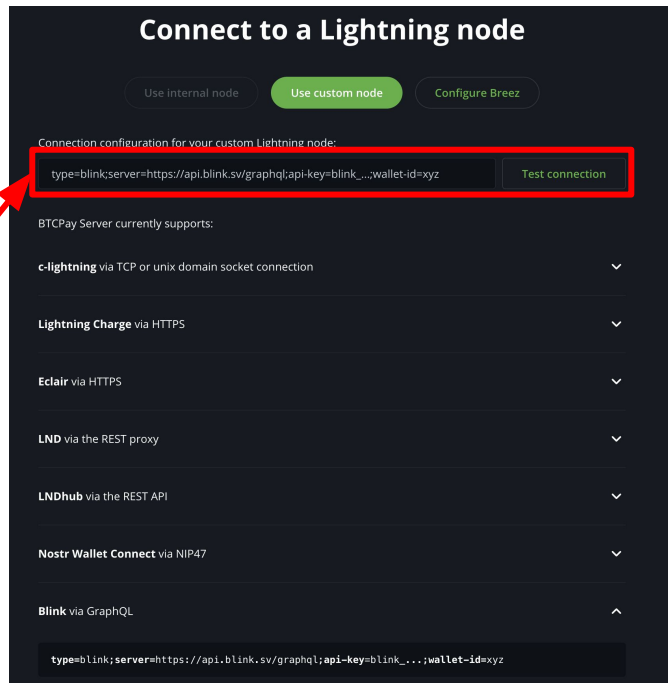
Connect to a Lightning node

Use internal node

Use custom node

Configure Breez

Connection configuration for your custom Lightning node:

type=blink;server=https://api.blink.sv/graphql;api-key=blink_...;wallet-id=xyz

Test connection

BTCPay Server currently supports:

**c-lightning** via TCP or unix domain socket connection

**Lightning Charge** via HTTPS

**Eclair** via HTTPS

**LND** via the REST proxy

**LNDhub** via the REST API

**Nostr Wallet Connect** via NIP47

**Blink** via GraphQL

**type**=blink;**server**=https://api.blink.sv/graphql;**api-key**=blink_...;**wallet-id**=xyz